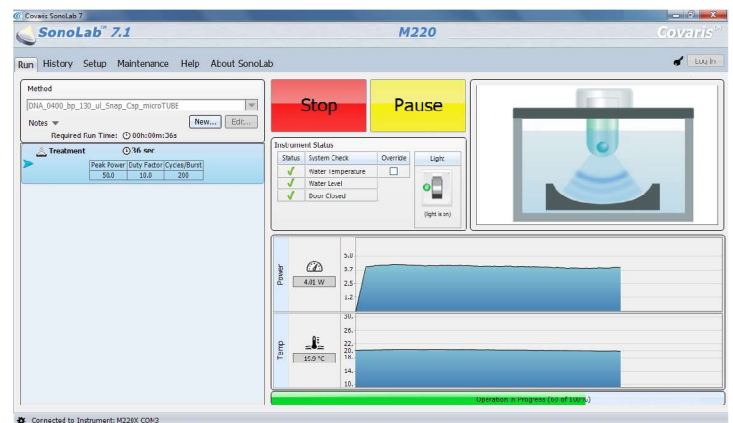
Covaris SonoLab 7

SonoLab™ 7.1

M220

Covaris™

Run History Setup Maintenance Help About SonoLab

Log In

Method

DNA_0400_bp_130_ul_Snap_Csp_microTUBE

Notes

Required Run Time: 00h:00m:36s

New... Edit...

Treatment 36 sec

| Peak Power | Duty Factor | Cycles/Burst |
|---|---|---|
| 50.0 | 10.0 | 200 |

Stop

Pause

Instrument Status

| Status | System Check | Override |
|---|---|---|
| ✓ | Water Temperature | |
| ✓ | Water Level | |
| ✓ | Door Closed | |

Light

(light is on)

Power

4.01 W

5.0
3.7
2.5
1.2

Temp

19.0 °C

30.
26.
22.
20.
18.
14.
10.

Operation in Progress (60 of 100%)

Connected to Instrument: M220X COM3